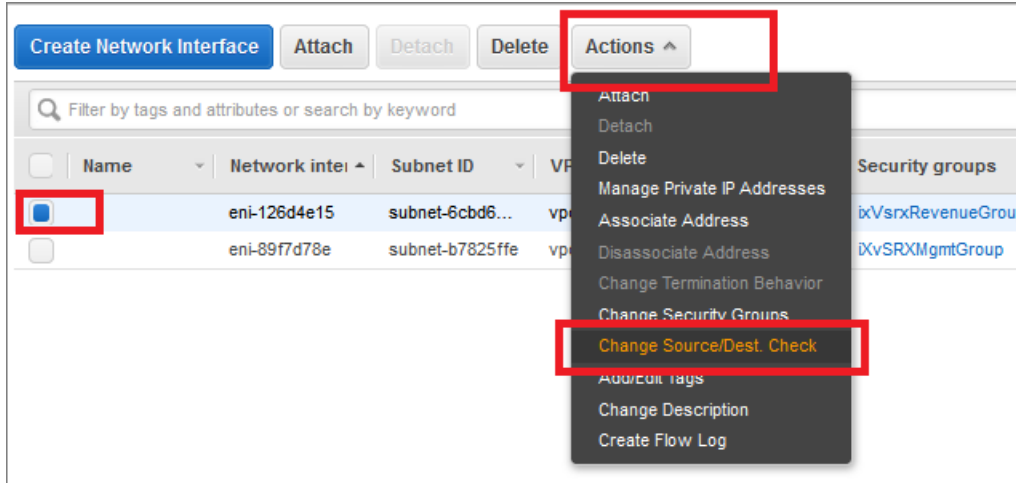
Create Network Interface | Attach | Detach | Delete | Actions

Filter by tags and attributes or search by keyword

| | Name | Network inter | Subnet ID | VP | Security groups |
|---|---|---|---|---|---|
| | | eni-126d4e15 | subnet-6cbd6... | vp | iXVsrxRevenueGrou |
| | | eni-89f7d78e | subnet-b7825ffe | vp | iXvSRXMgmtGroup |

Attach
Detach
Delete
Manage Private IP Addresses
Associate Address
Disassociate Address
Change Termination Behavior
Change Security Groups
Change Source/Dest. Check
Add/Edit Tags
Change Description
Create Flow Log